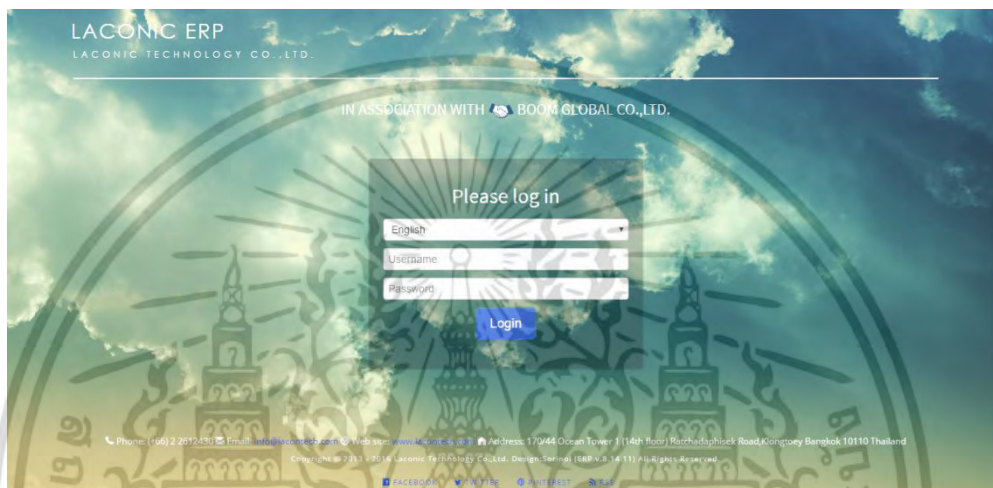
LACONIC ERP
LACONIC TECHNOLOGY CO.,LTD.

IN ASSOCIATION WITH BOOM GLOBAL CO.,LTD.

Please log in

English

Username

Password

Login

Phone: (+66) 2 2612430 Email: info@laconictech.com Web site: www.laconictech.com Address: 170/44 Ocean Tower 1 (14th floor) Ratchadaphisek Road Klongtoey Bangkok 10110 Thailand

Copyright © 2013 - 2016 Laconic Technology Co.,Ltd. Design: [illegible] (ERP v.8.14.11) All Rights Reserved.

FACEBOOK TWITTER PINTEREST RSS